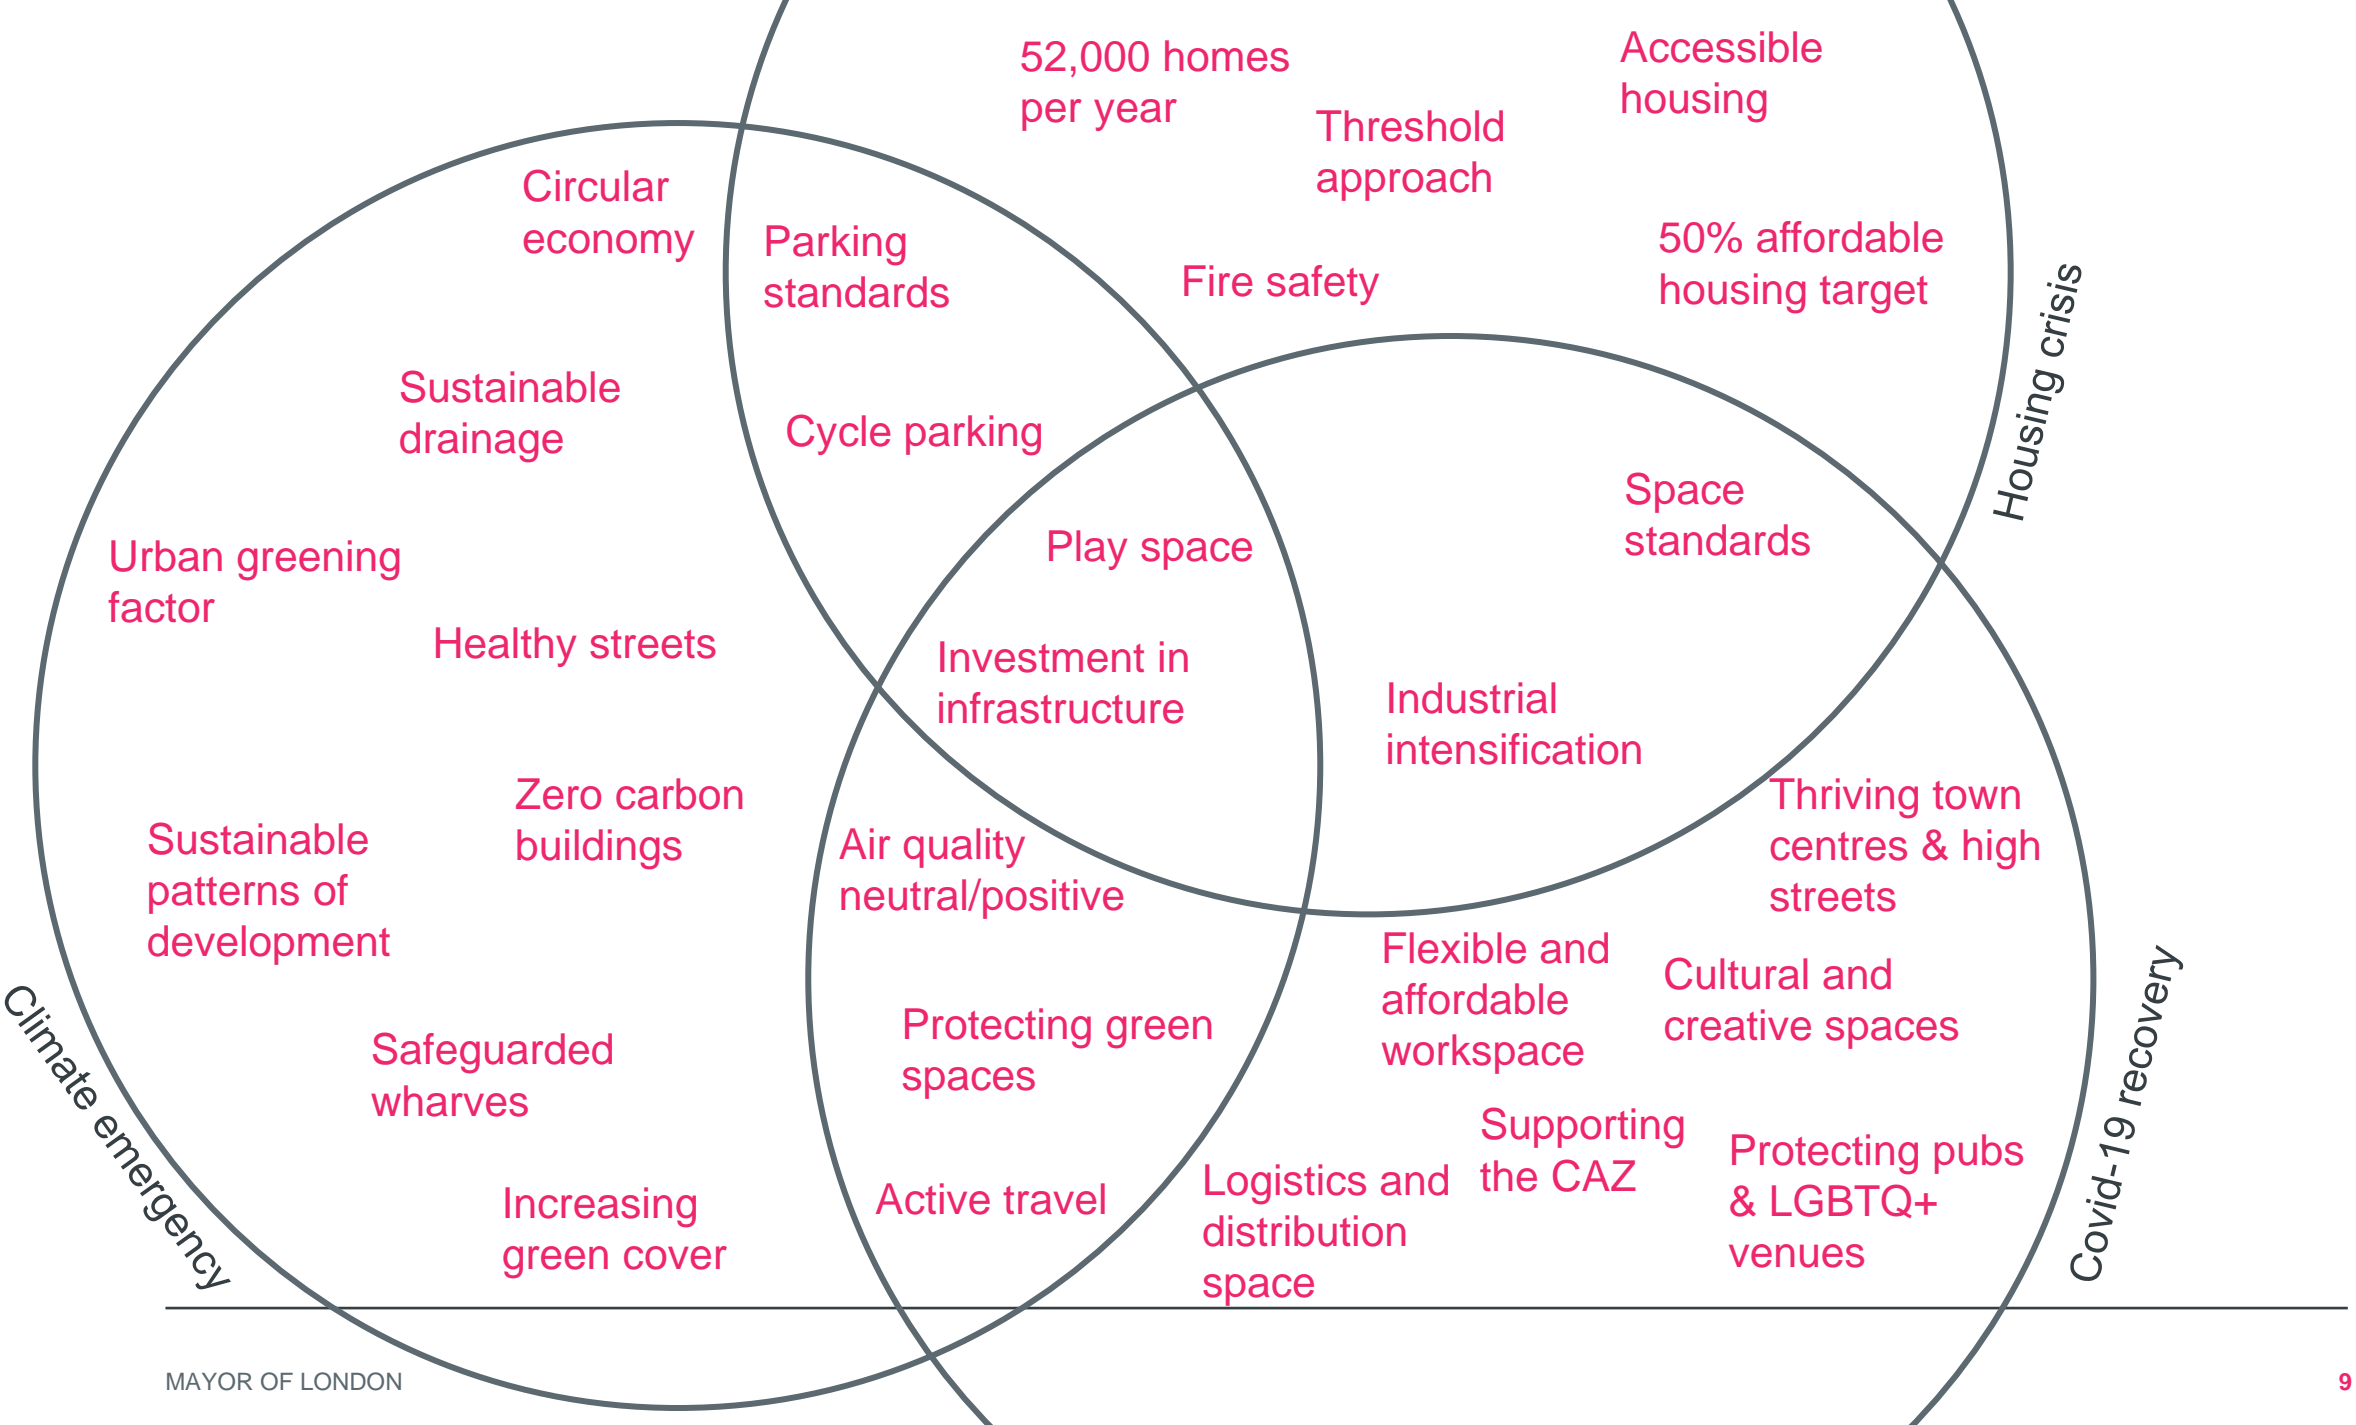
52,000 homes per year

Accessible housing

Threshold approach

Circular economy

Parking standards

Fire safety

50% affordable housing target

Housing crisis

Sustainable drainage

Cycle parking

Space standards

Play space

Urban greening factor

Healthy streets

Investment in infrastructure

Industrial intensification

Zero carbon buildings

Thriving town centres & high streets

Sustainable patterns of development

Air quality neutral/positive

Flexible and affordable workspace

Cultural and creative spaces

Climate emergency

Safeguarded wharves

Protecting green spaces

Covid-19 recovery

Supporting the CAZ

Protecting pubs & LGBTQ+ venues

Increasing green cover

Active travel

Logistics and distribution space

MAYOR OF LONDON

9